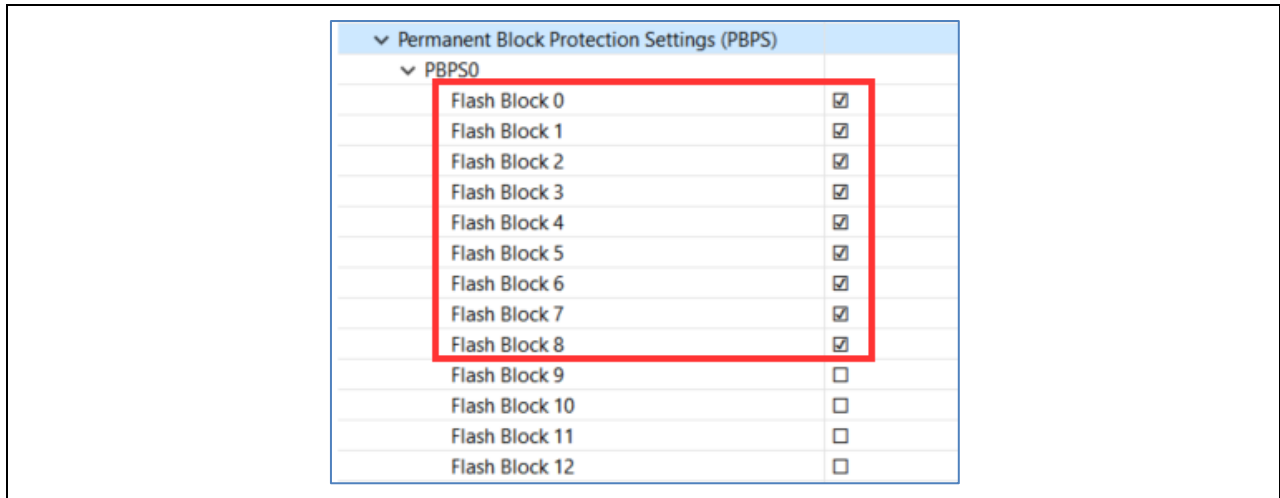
Permanent Block Protection Settings (PBPS)

PBPS0

| | |
|---|---|
| Flash Block 0 | ☑ |
| Flash Block 1 | ☑ |
| Flash Block 2 | ☑ |
| Flash Block 3 | ☑ |
| Flash Block 4 | ☑ |
| Flash Block 5 | ☑ |
| Flash Block 6 | ☑ |
| Flash Block 7 | ☑ |
| Flash Block 8 | ☑ |
| Flash Block 9 | ☐ |
| Flash Block 10 | ☐ |
| Flash Block 11 | ☐ |
| Flash Block 12 | ☐ |